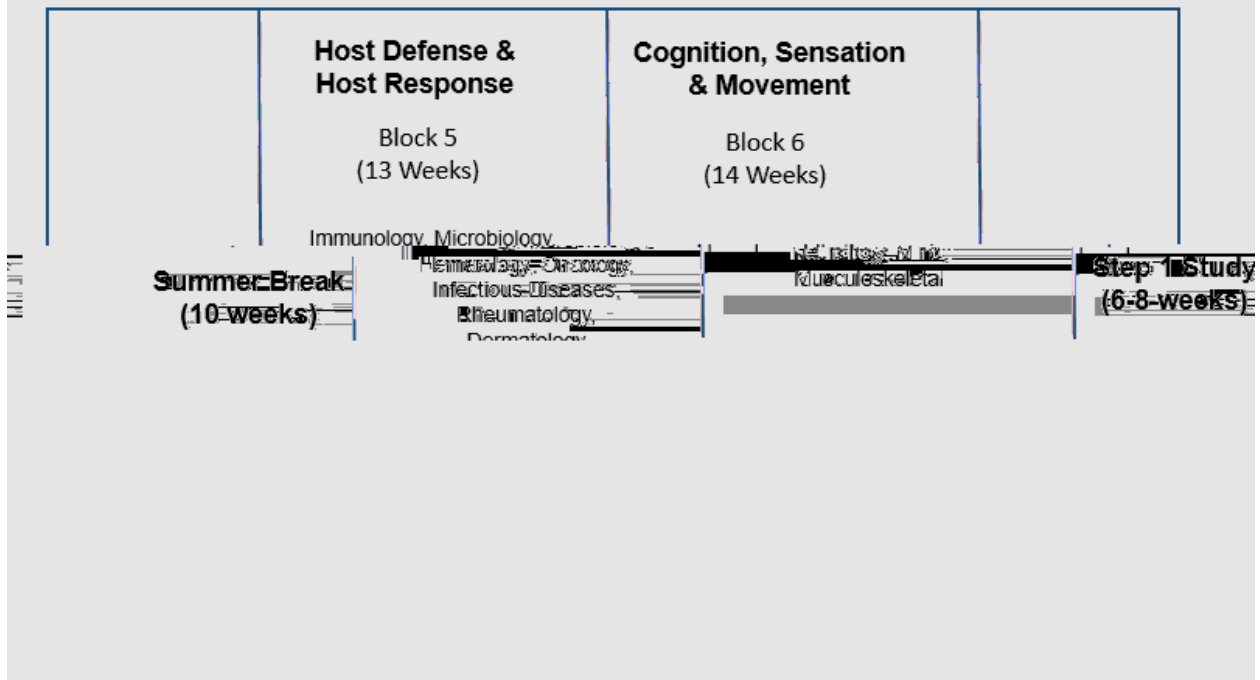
Host Defense & Host Response

Block 5
(13 Weeks)

Immunology, Microbiology, Hematology-Oncology, Infectious Diseases, Rheumatology, Dermatology

Cognition, Sensation & Movement

Block 6
(14 Weeks)

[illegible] Musculoskeletal

Summer Break
(10 weeks)

Step 1 Study
(6-8 weeks)